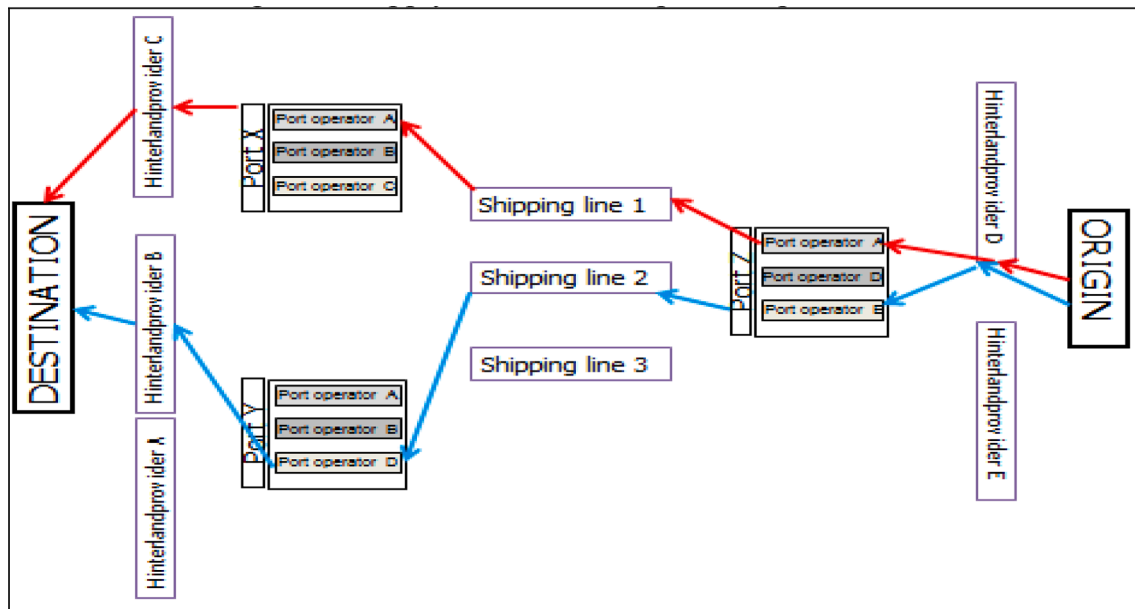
Hinterlandprov ider C

Port X
Port operator A
Port operator B
Port operator C

Shipping line 1

Hinterlandprov ider D

ORIGIN

Port Z
Port operator A
Port operator D
Port operator E

Shipping line 2

Shipping line 3

DESTINATION

Hinterlandprov ider B

Hinterlandprov ider A

Port Y
Port operator A
Port operator B
Port operator D

Hinterlandprov ider E